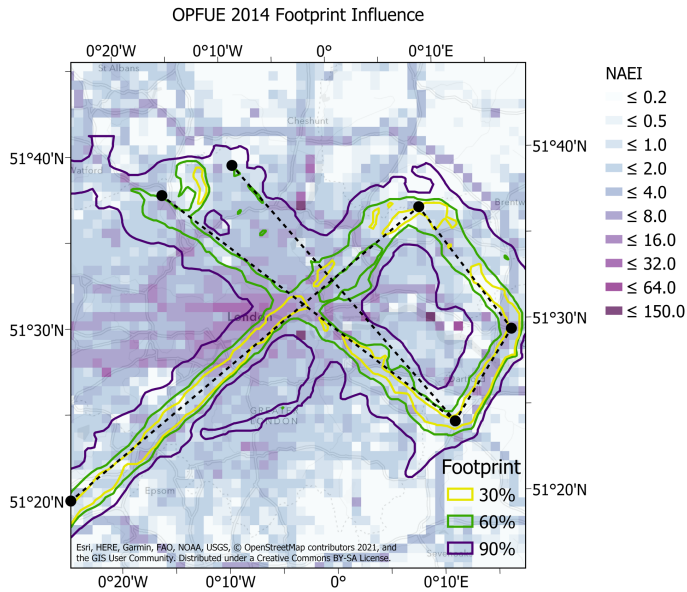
OPFUE 2014 Footprint Influence

0°20'W 0°10'W 0° 0°10'E

51°40'N
51°30'N
51°20'N

51°40'N
51°30'N
51°20'N

0°20'W 0°10'W 0° 0°10'E

St Albans
Cheshunt
Watford
Brentw
London
GREATER LONDON
Epsom

NAEI
≤ 0.2
≤ 0.5
≤ 1.0
≤ 2.0
≤ 4.0
≤ 8.0
≤ 16.0
≤ 32.0
≤ 64.0
≤ 150.0

Footprint
30%
60%
90%

Esri, HERE, Garmin, FAO, NOAA, USGS, © OpenStreetMap contributors 2021, and the GIS User Community. Distributed under a Creative Commons BY-SA License.